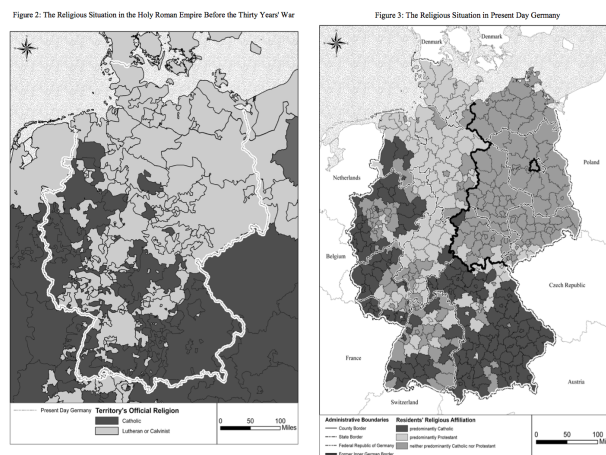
Figure 2: The Religious Situation in the Holy Roman Empire Before the Thirty Years' War

Present Day Germany

Territory's Official Religion

Catholic

Lutheran or Calvinist

0 50 100 Miles

Figure 3: The Religious Situation in Present Day Germany

Denmark

Denmark

Netherlands

Poland

Belgium

Czech Republic

France

Switzerland

Austria

Administrative Boundaries

County Border

State Border

Federal Republic of Germany

Former Inner German Border

Residents' Religious Affiliation

predominantly Catholic

predominantly Protestant

neither predominantly Catholic nor Protestant

0 50 100 Mi